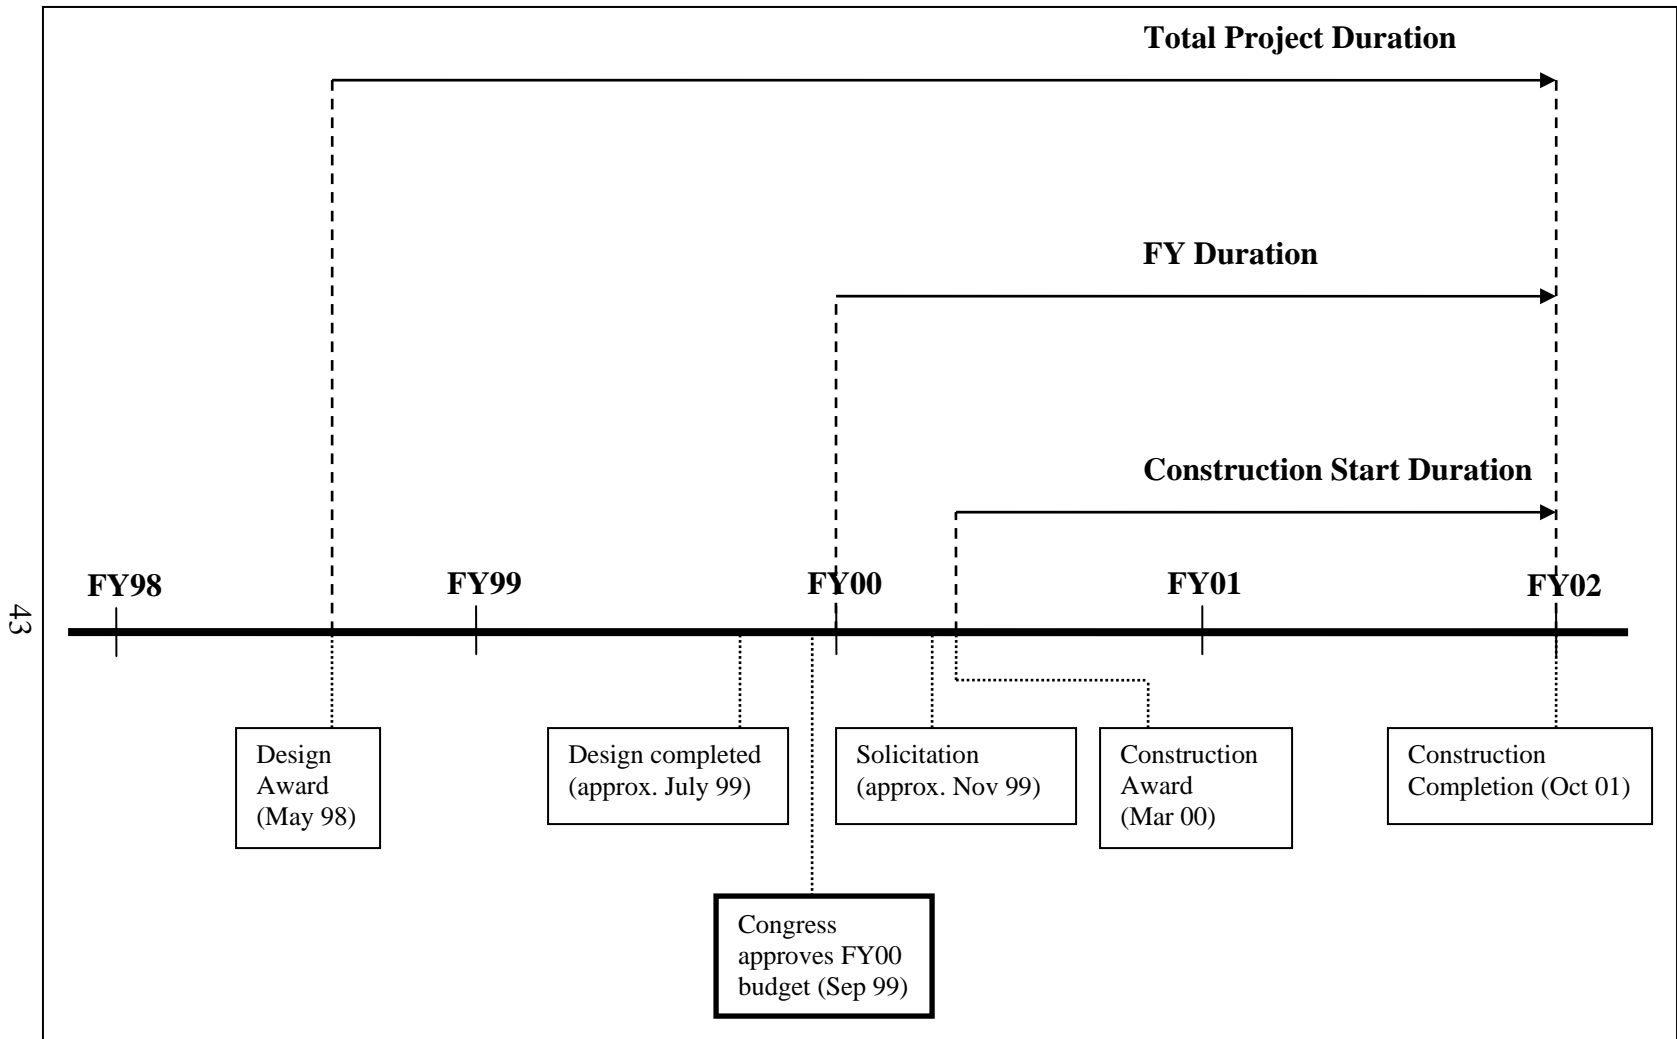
43

Total Project Duration

FY Duration

Construction Start Duration

FY98

FY99

FY00

FY01

FY02

Design Award (May 98)

Design completed (approx. July 99)

Solicitation (approx. Nov 99)

Construction Award (Mar 00)

Construction Completion (Oct 01)

Congress approves FY00 budget (Sep 99)